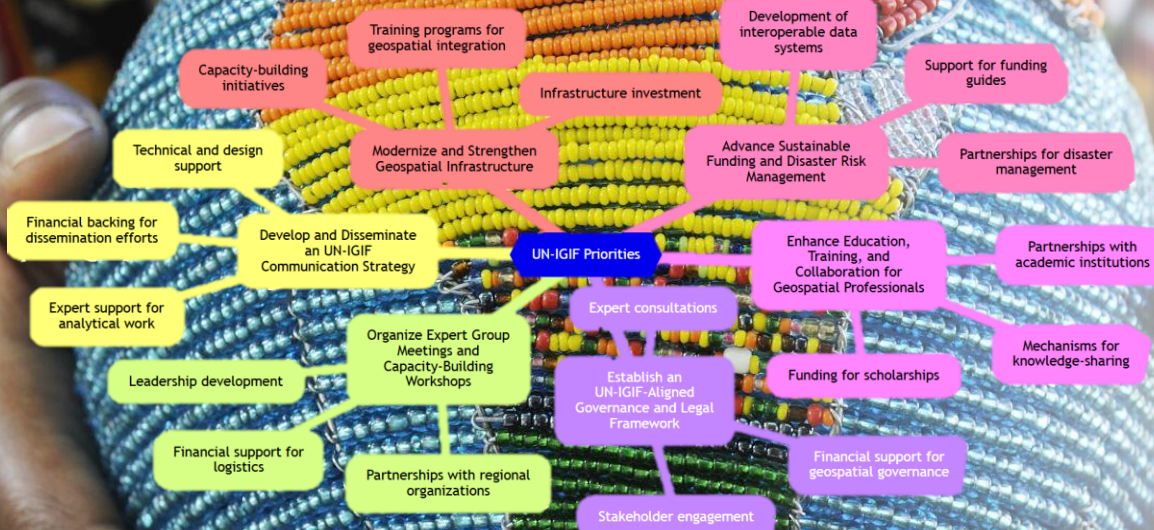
UN-IGIF Priorities

Modernize and Strengthen Geospatial Infrastructure

Training programs for geospatial integration

Capacity-building initiatives

Infrastructure investment

Advance Sustainable Funding and Disaster Risk Management

Development of interoperable data systems

Support for funding guides

Partnerships for disaster management

Enhance Education, Training, and Collaboration for Geospatial Professionals

Partnerships with academic institutions

Mechanisms for knowledge-sharing

Funding for scholarships

Establish an UN-IGIF-Aligned Governance and Legal Framework

Expert consultations

Financial support for geospatial governance

Stakeholder engagement

Organize Expert Group Meetings and Capacity-Building Workshops

Leadership development

Financial support for logistics

Partnerships with regional organizations

Develop and Disseminate an UN-IGIF Communication Strategy

Technical and design support

Financial backing for dissemination efforts

Expert support for analytical work